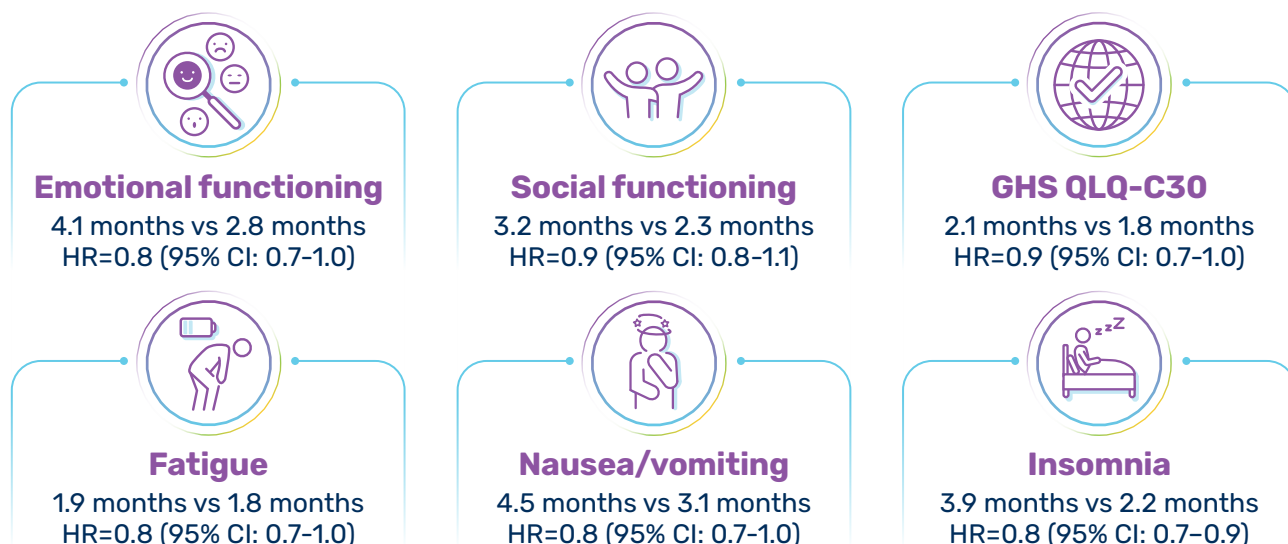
Emotional functioning
4.1 months vs 2.8 months
HR=0.8 (95% CI: 0.7-1.0)

Social functioning
3.2 months vs 2.3 months
HR=0.9 (95% CI: 0.8-1.1)

GHS QLQ-C30
2.1 months vs 1.8 months
HR=0.9 (95% CI: 0.7-1.0)

Fatigue
1.9 months vs 1.8 months
HR=0.8 (95% CI: 0.7-1.0)

Nausea/vomiting
4.5 months vs 3.1 months
HR=0.8 (95% CI: 0.7-1.0)

Insomnia
3.9 months vs 2.2 months
HR=0.8 (95% CI: 0.7–0.9)